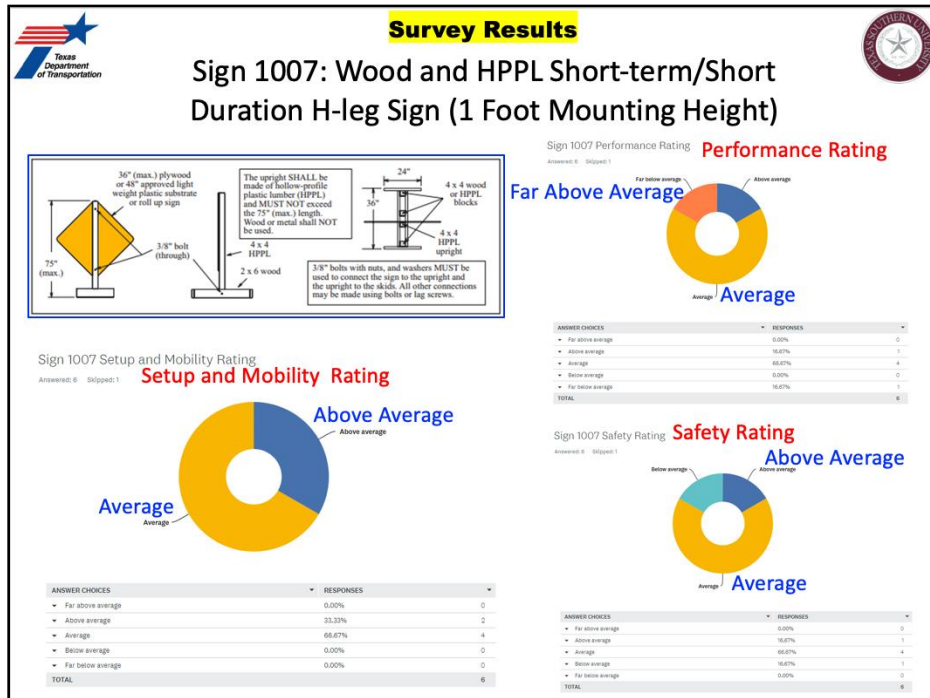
Texas Department of Transportation

Survey Results

TEXAS SOUTHERN UNIVERSITY

Sign 1007: Wood and HPPL Short-term/Short Duration H-leg Sign (1 Foot Mounting Height)

36" (max.) plywood or 48" approved light weight plastic substrate or roll up sign

75" (max.)

3/8" bolt (through)

The upright SHALL be made of hollow-profile plastic lumber (HPPL) and MUST NOT exceed the 75" (max.) length. Wood or metal shall NOT be used.

4 x 4 HPPL

2 x 6 wood

24"

36"

4 x 4 wood or HPPL blocks

4 x 4 HPPL upright

3/8" bolts with nuts, and washers MUST be used to connect the sign to the upright and the upright to the skids. All other connections may be made using bolts or lag screws.

Sign 1007 Performance Rating
Answered: 6 Skipped: 1

Performance Rating

Far Above Average

Far below average

Above average

Average

Average

| ANSWER CHOICES | RESPONSES | |
|---|---|---|
| Far above average | 0.00% | 0 |
| Above average | 16.67% | 1 |
| Average | 66.67% | 4 |
| Below average | 0.00% | 0 |
| Far below average | 16.67% | 1 |
| TOTAL | | 6 |

Sign 1007 Setup and Mobility Rating
Answered: 6 Skipped: 1

Setup and Mobility Rating

Above Average

Above average

Average

Average

| ANSWER CHOICES | RESPONSES | |
|---|---|---|
| Far above average | 0.00% | 0 |
| Above average | 33.33% | 2 |
| Average | 66.67% | 4 |
| Below average | 0.00% | 0 |
| Far below average | 0.00% | 0 |
| TOTAL | | 6 |

Sign 1007 Safety Rating
Answered: 6 Skipped: 1

Safety Rating

Above Average

Below average

Above average

Average

Average

| ANSWER CHOICES | RESPONSES | |
|---|---|---|
| Far above average | 0.00% | 0 |
| Above average | 16.67% | 1 |
| Average | 66.67% | 4 |
| Below average | 16.67% | 1 |
| Far below average | 0.00% | 0 |
| TOTAL | | 6 |